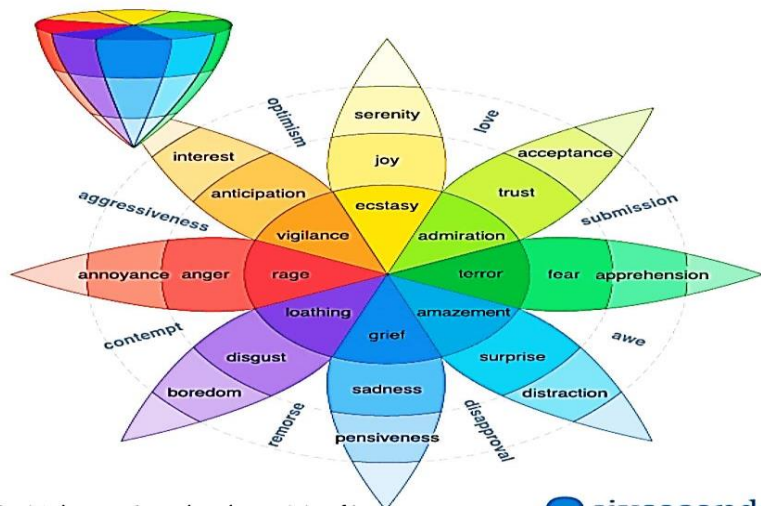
optimism
love
serenity
interest
joy
acceptance
anticipation
ecstasy
trust
aggressiveness
submission
vigilance
admiration
annoyance
anger
rage
terror
fear
apprehension
loathing
amazement
contempt
awe
grief
disgust
surprise
sadness
boredom
distraction
remorse
disapproval
pensiveness
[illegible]